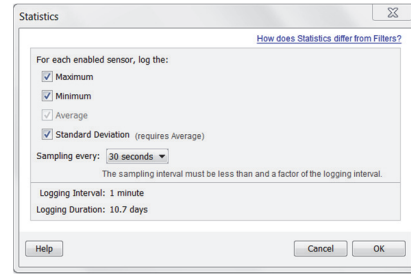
Statistics

How does Statistics differ from Filters?

For each enabled sensor, log the:

Maximum

Minimum

Average

Standard Deviation (requires Average)

Sampling every: 30 seconds

The sampling interval must be less than and a factor of the logging interval.

Logging Interval: 1 minute

Logging Duration: 10.7 days

Help

Cancel

OK